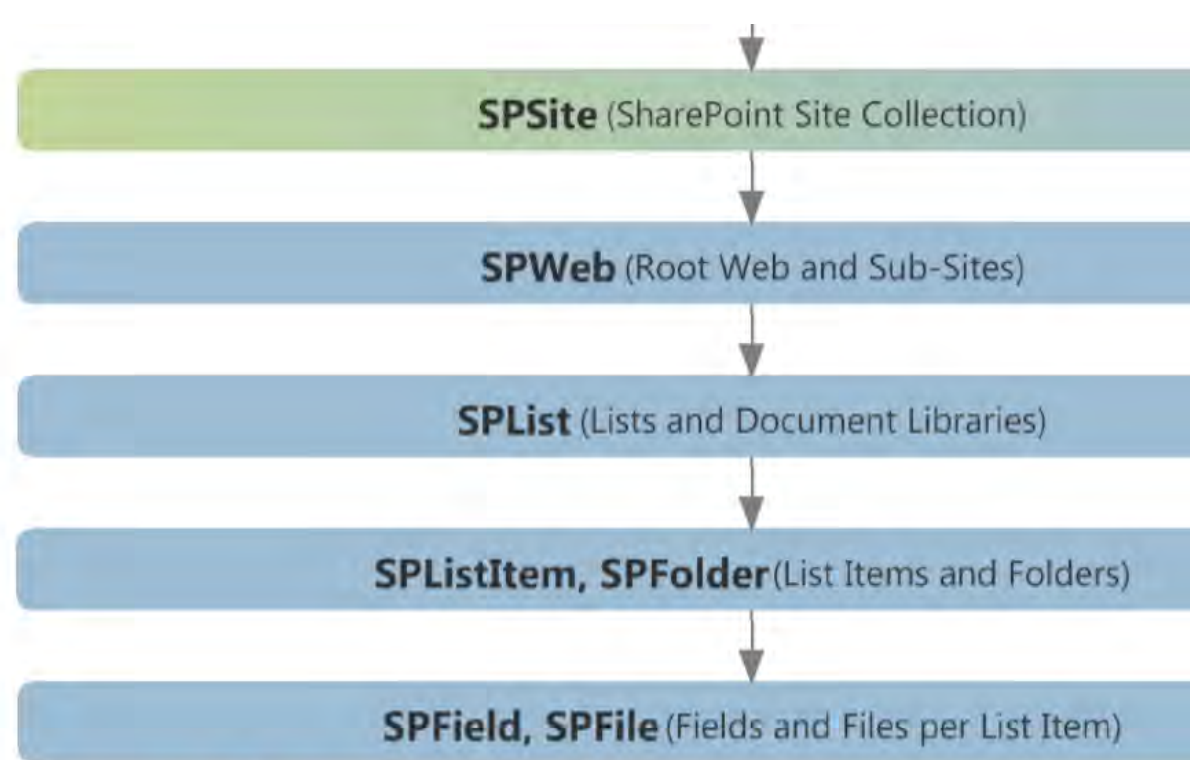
SPSite (SharePoint Site Collection)

SPWeb (Root Web and Sub-Sites)

SPList (Lists and Document Libraries)

SPListItem, SPFolder (List Items and Folders)

SPField, SPFile (Fields and Files per List Item)